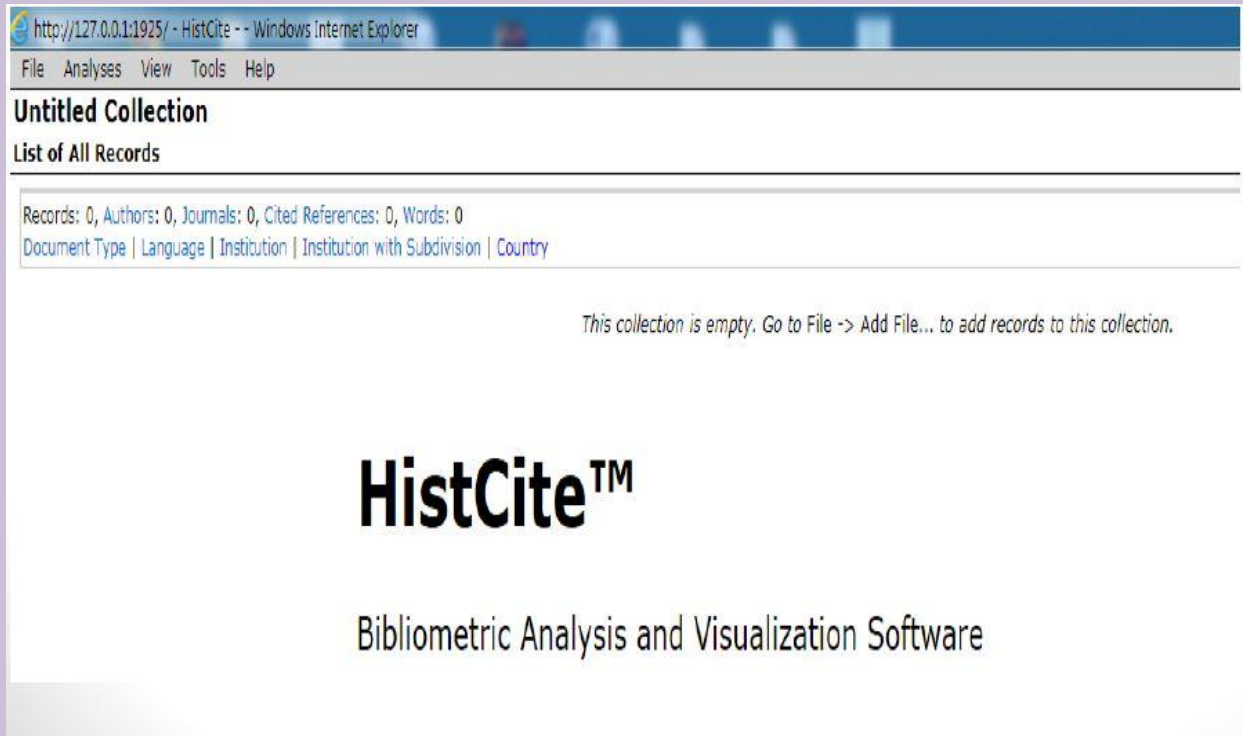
http://127.0.0.1:1925/ - HistCite - - Windows Internet Explorer

File Analyses View Tools Help

Untitled Collection

List of All Records

Records: 0, Authors: 0, Journals: 0, Cited References: 0, Words: 0
Document Type | Language | Institution | Institution with Subdivision | Country

This collection is empty. Go to File -> Add File... to add records to this collection.

HistCite™

Bibliometric Analysis and Visualization Software